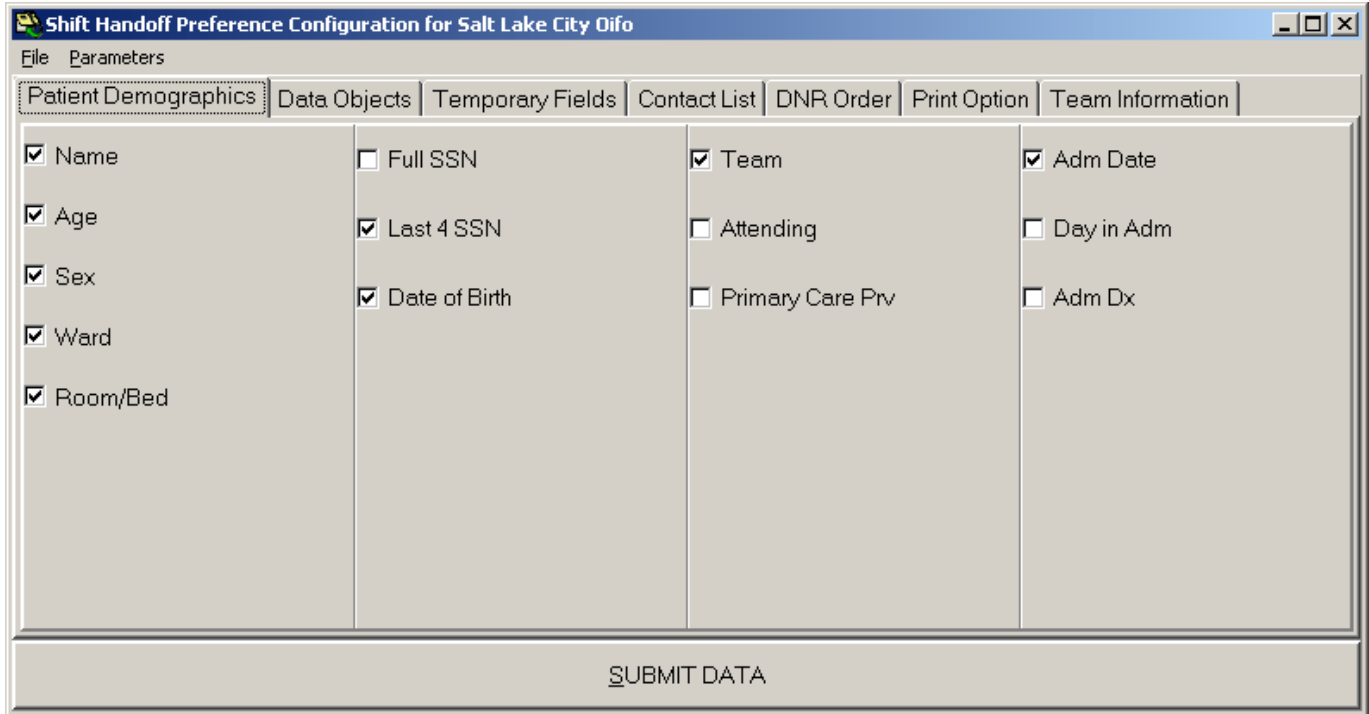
Shift Handoff Preference Configuration for Salt Lake City Oifo

File Parameters

Patient Demographics | Data Objects | Temporary Fields | Contact List | DNR Order | Print Option | Team Information

☑ Name

☑ Age

☑ Sex

☑ Ward

☑ Room/Bed

☐ Full SSN

☑ Last 4 SSN

☑ Date of Birth

☑ Team

☐ Attending

☐ Primary Care Prv

☑ Adm Date

☐ Day in Adm

☐ Adm Dx

SUBMIT DATA